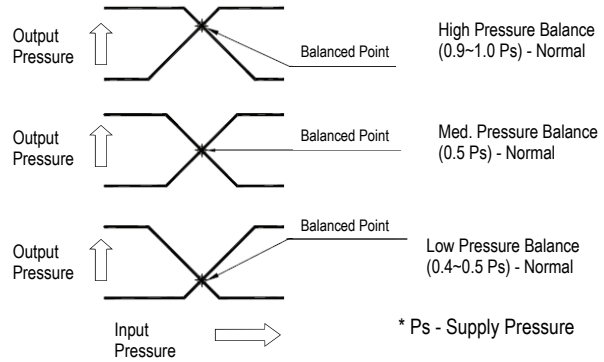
Output Pressure

Balanced Point

High Pressure Balance (0.9~1.0 Ps) - Normal

Output Pressure

Balanced Point

Med. Pressure Balance (0.5 Ps) - Normal

Output Pressure

Balanced Point

Low Pressure Balance (0.4~0.5 Ps) - Normal

Input Pressure

* Ps - Supply Pressure